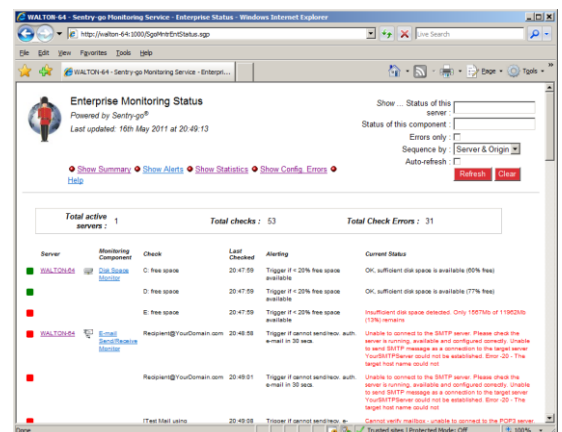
WALTON-64 - Sentry-go Monitoring Service - Enterprise Status - Windows Internet Explorer

http://walton-64:1080/SgoMntrEntStatus.sgp

Live Search

File Edit View Favorites Tools Help

WALTON-64 - Sentry-go Monitoring Service - Enterpri...

Page Tools

Enterprise Monitoring Status

Powered by Sentry-go®

Last updated: 16th May 2011 at 20:49:13

Show ... Status of this server :

Status of this component :

Errors only :

Sequence by : Server & Origin

Auto-refresh :

Refresh Clear

Show Summary Show Alerts Show Statistics Show Config. Errors Help

| Total active servers : 1 | Total checks : 53 | Total Check Errors : 31 |
|---|---|---|

| Server | Monitoring Component | Check | Last Checked | Alerting | Current Status |
|---|---|---|---|---|---|
| WALTON-64 | Disk Space Monitor | C: free space | 20:47:59 | Trigger if < 20% free space available | OK, sufficient disk space is available (60% free) |
| | | D: free space | 20:47:59 | Trigger if < 20% free space available | OK, sufficient disk space is available (77% free) |
| | | E: free space | 20:47:59 | Trigger if < 20% free space available | Insufficient disk space detected. Only 1567Mb of 11952Mb (13%) remains. |
| WALTON-64 | E-mail Send/Receive Monitor | Recipient@YourDomain.com | 20:48:58 | Trigger if cannot send/recv. auth. e-mail in 30 secs. | Unable to connect to the SMTP server. Please check the server is running, available and configured correctly. Unable to send SMTP message as a connection to the target server YourSMTPServer could not be established. Error -20 - The target host name could not |
| | | Recipient@YourDomain.com | 20:49:01 | Trigger if cannot send/recv. auth. e-mail in 30 secs. | Unable to connect to the SMTP server. Please check the server is running, available and configured correctly. Unable to send SMTP message as a connection to the target server YourSMTPServer could not be established. Error -20 - The target host name could not |
| | | ITest Mail using | 20:49:08 | Trigger if cannot send/recv. e- | Cannot verify mailbox - Unable to connect to the POP3 server |

Done

Trusted sites | Protected Mode: Off

100%